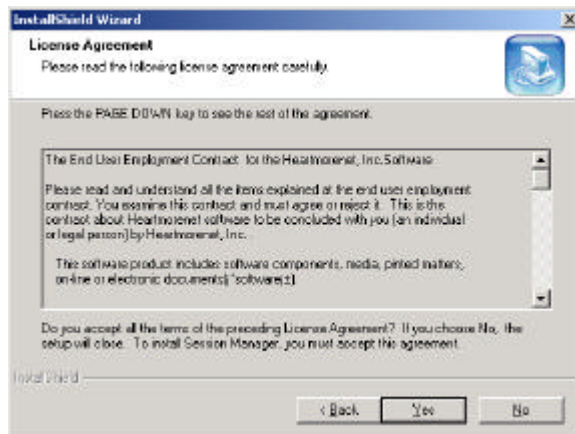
InstallShield Wizard

License Agreement

Please read the following license agreement carefully.

Press the PAGE DOWN key to see the rest of the agreement.

The End User Employment Contract for the Heartmorenet, Inc.Software

Please read and understand all the items explained at the end user employment contract. You examine this contract and must agree or reject it. This is the contract about Heartmorenet software to be concluded with you (an individual or legal person) by Heartmorenet, Inc.

This software product includes software components, media, printed matters, on-line or electronic documents("software")

Do you accept all the terms of the preceding License Agreement? If you choose No, the setup will close. To install Session Manager, you must accept this agreement.

InstallShield

< Back

Yes

No